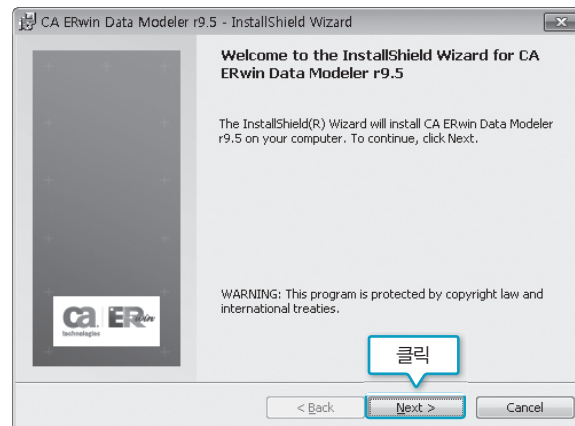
CA ERwin Data Modeler r9.5 - InstallShield Wizard

Welcome to the InstallShield Wizard for CA ERwin Data Modeler r9.5

The InstallShield(R) Wizard will install CA ERwin Data Modeler r9.5 on your computer. To continue, click Next.

ca technologies ERwin

WARNING: This program is protected by copyright law and international treaties.

클릭

< Back Next > Cancel